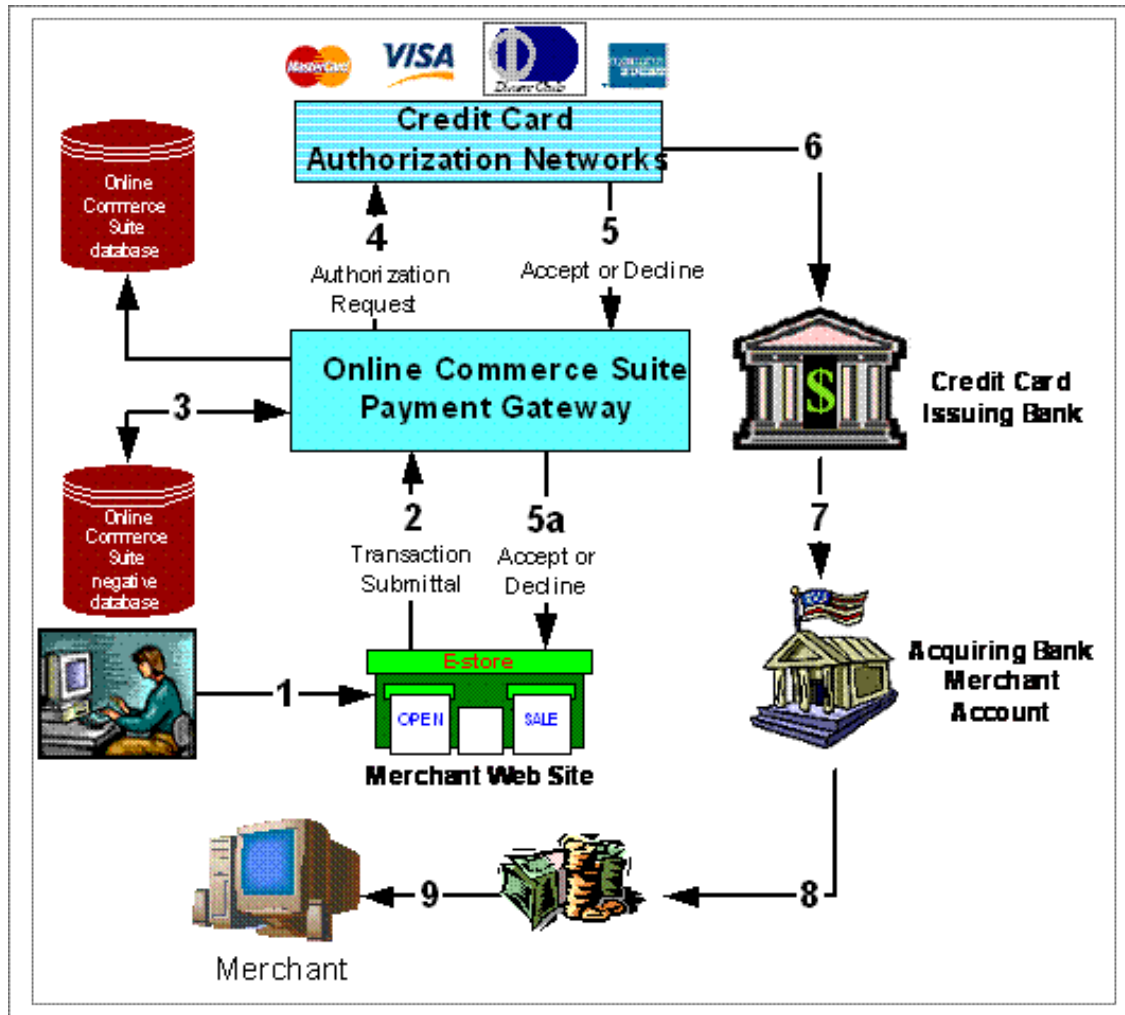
MasterCard VISA

Credit Card Authorization Networks

6

Online Commerce Suite database

4
Authorization Request

5
Accept or Decline

Online Commerce Suite Payment Gateway

Credit Card Issuing Bank

3

Online Commerce Suite negative database

2
Transaction Submittal

5a
Accept or Decline

7

E-store

OPEN

SALE

1

Merchant Web Site

Acquiring Bank Merchant Account

9

8

Merchant